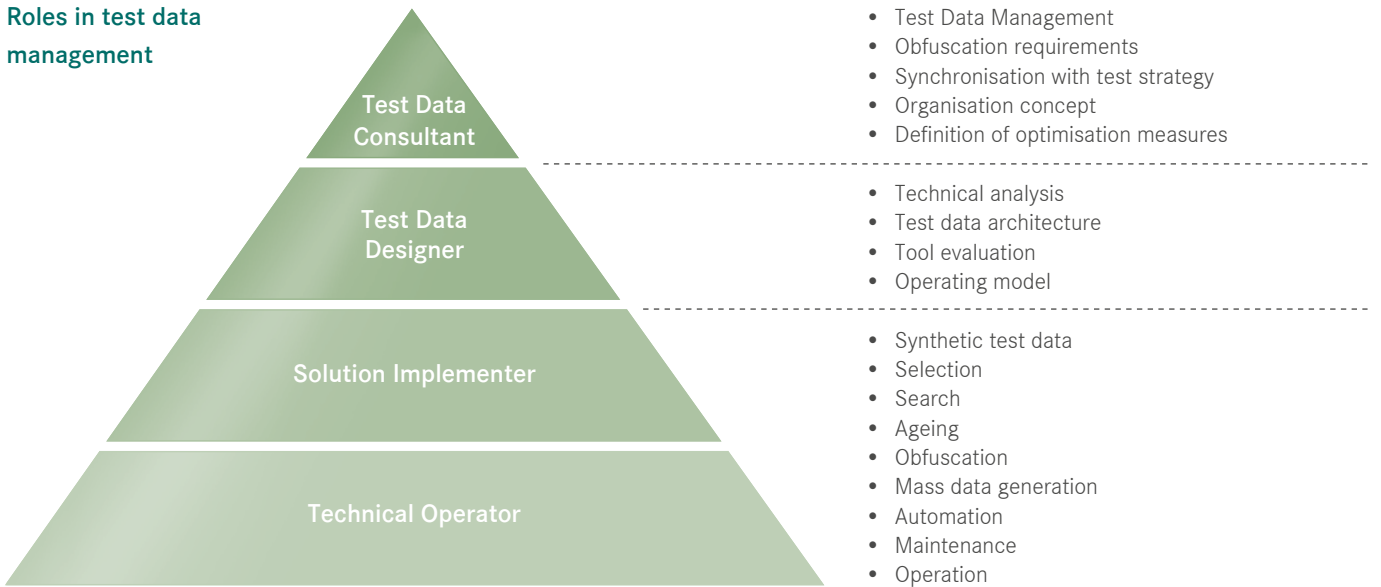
Roles in test data management

Test Data Consultant

Test Data Designer

Solution Implementer

Technical Operator

- Test Data Management
- Obfuscation requirements
- Synchronisation with test strategy
- Organisation concept
- Definition of optimisation measures

- Technical analysis
- Test data architecture
- Tool evaluation
- Operating model

- Synthetic test data
- Selection
- Search
- Ageing
- Obfuscation
- Mass data generation
- Automation
- Maintenance
- Operation